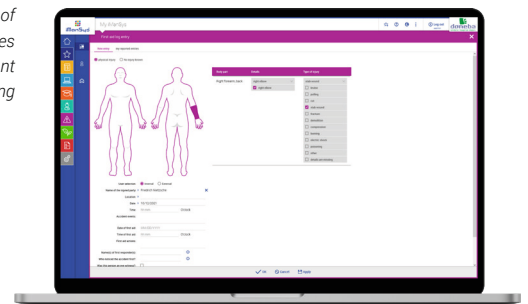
of
es
nt
ng

MySmartBus
My iManSys
Log out
First aid log entry
Body part
Details
Type of injury
Right Forearm, back
Light abrasion
Light abrasion
Abrasion
Bruise
Swelling
Cut
Light wounds
Puncture
Laceration
Contamination
Bleeding
Foreign object
Splintering
Other
Allergic reaction
User selection
Internal
External
Name of the injured party
Location
Date
Time
Accident details
Date of first aid
Time of first aid
First aid activity
Member of first responders
Who carried out any actions?
Was the doctor or not notified?
OK
Submit
Apply